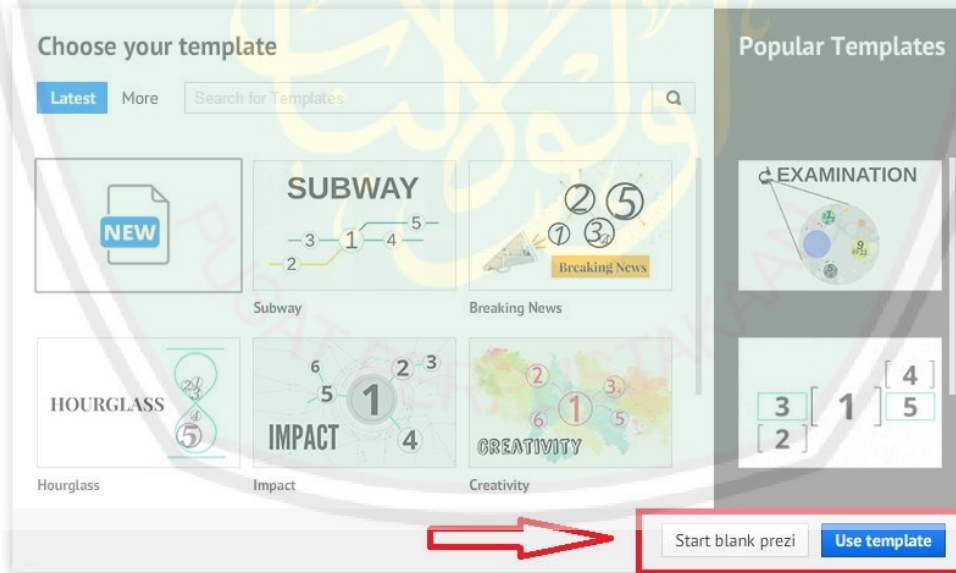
Choose your template

Latest More Search for Templates

NEW

SUBWAY
3 1 4 5
2
Subway

2 5
1 3
Breaking News
Breaking News

HOURGLASS
2 1
3
4
5
Hourglass

6 2 3
5 1
IMPACT 4
Impact

2
3
6 1 5
CREATIVITY
Creativity

Popular Templates

EXAMINATION

4
3 1 5
2

Start blank prezi
Use template